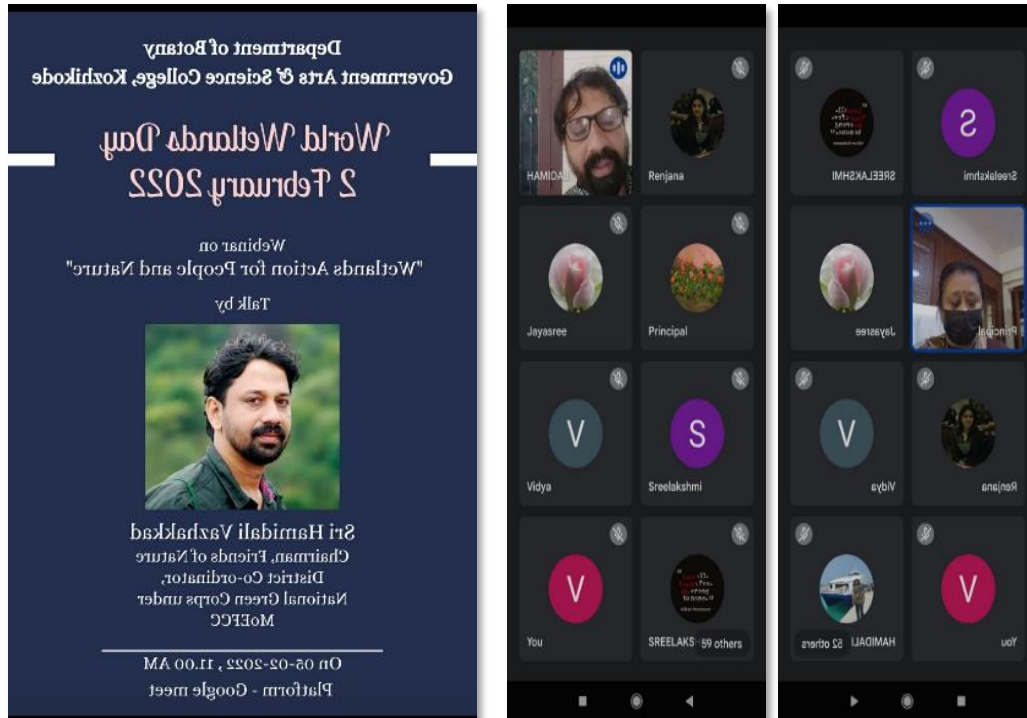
Department of Botany
Government Arts & Science College, Kozhikode

World Wetlands Day
2 February 2022

Webinar on
"Wetlands Action for People and Nature"

Talk by

Sri Hamidali Vazhakkad
Chairman, Friends of Nature
District Co-ordinator,
National Green Corps under
MoEFCC

On 05-02-2022, 11.00 AM
Platform - Google meet

HAMIDALI
Renjana
Jayasree
Principal
V
Vidya
S
Sreelakshmi
V
You
SREELAKS
59 others

S
SREELAKSHMI
Sreelakshmi
Jayasree
Principal
V
Vidya
Renjana
HAMIDALI
52 others
V
You